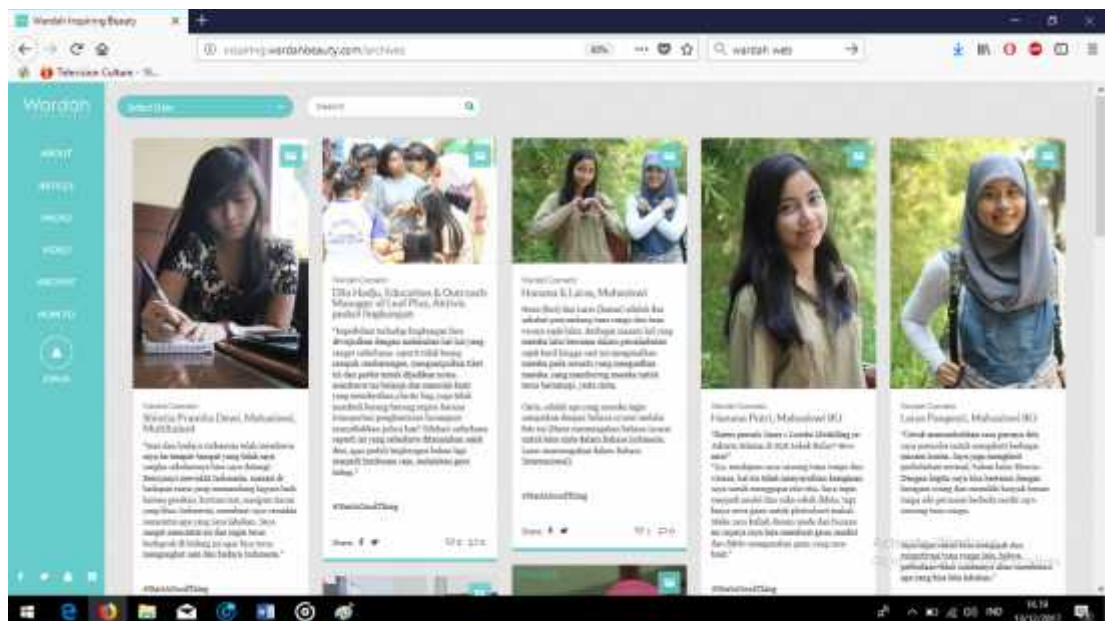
Wardah Inspiring Beauty

inspiring.wardahbeauty.com/archives

wardah web

Television Culture - Yi...

Wardah

Select Date

Search

ABOUT

ARTICLES

IMAGES

VIDEO

ARCHIVE

HOW TO

Wardah Cosmetic
Siwarja Pramita Dewi, Mahasiswi, Multitalent

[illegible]

#ShareAGoodThing

Wardah Cosmetic
Ulla Hadju, Education & Outreach Manager of Leaf Plus, Aktivis peduli lingkungan

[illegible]

#ShareAGoodThing

Share

Wardah Cosmetic
Hanuna & Laras, Mahasiswi

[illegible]

#ShareAGoodThing

Share

Wardah Cosmetic
Hanana Putri, Mahasiswi IKJ

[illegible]

#ShareAGoodThing

Wardah Cosmetic
Laras Pangesti, Mahasiswi IKJ

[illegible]

IND